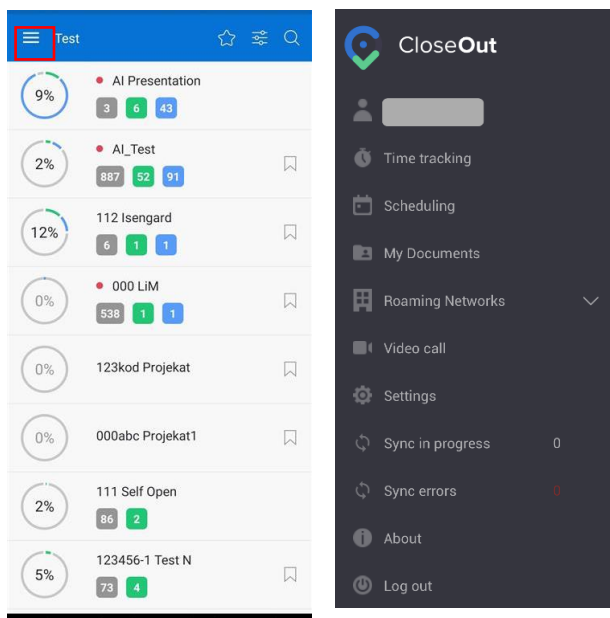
Test

9%
AI Presentation
3 6 43

2%
AI_Test
887 52 91

12%
112 Isengard
6 1 1

0%
000 LiM
538 1 1

0%
123kod Projekat

0%
000abc Projekat1

2%
111 Self Open
86 2

5%
123456-1 Test N
73 4

CloseOut

Time tracking
Scheduling
My Documents
Roaming Networks
Video call
Settings
Sync in progress 0
Sync errors 0
About
Log out